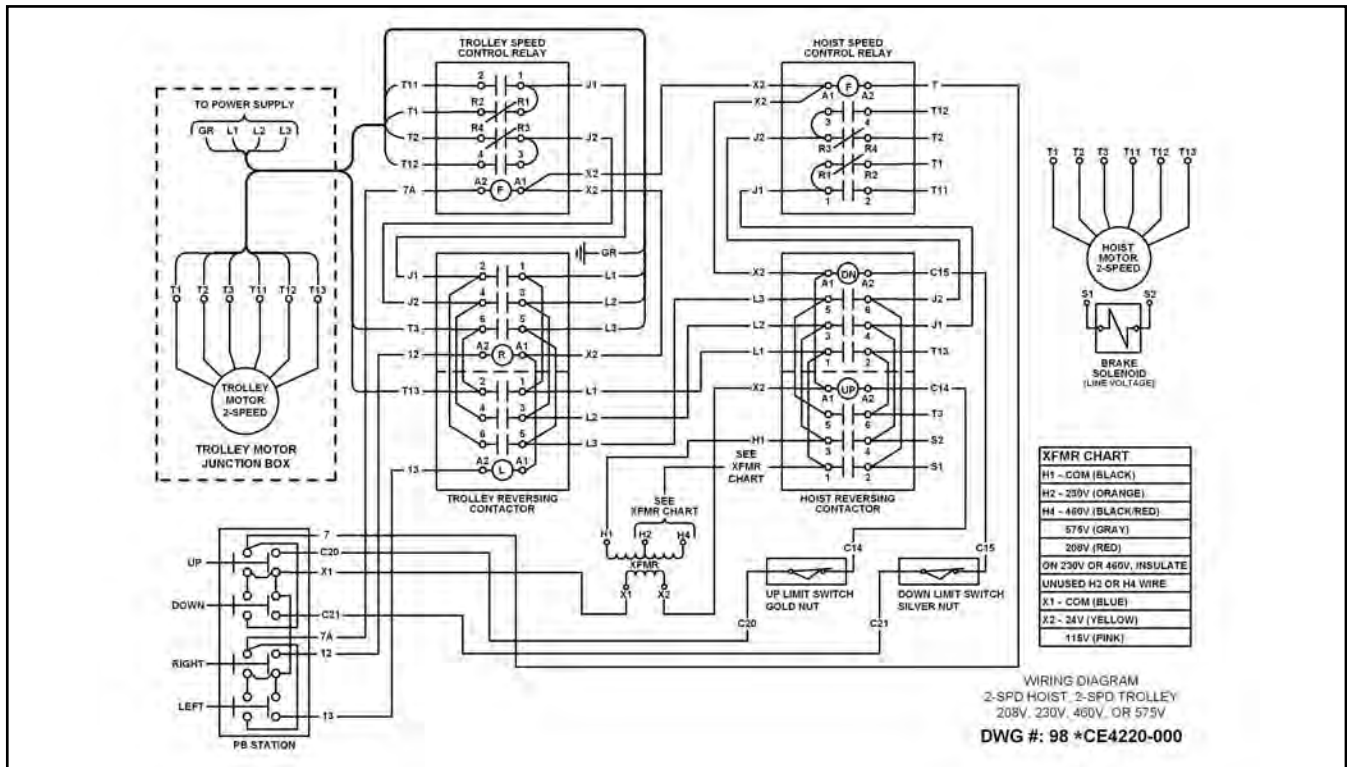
TO POWER SUPPLY
GR L1 L2 L3

T1 T2 T3 T11 T12 T13

TROLLEY MOTOR 2-SPEED

TROLLEY MOTOR JUNCTION BOX

TROLLEY SPEED CONTROL RELAY
T11 2 1 J1
T1 R2 R1
T2 R4 R3 J2
T12 4 3
7A A2 F A1 X2 X2

GR
J1 2 1 L1
J2 4 3 L2
T3 6 5 L3
12 A2 R A1 X2
T13 2 1 L1
4 3 L2
6 5 L3
13 A2 L A1

TROLLEY REVERSING CONTACTOR

HOIST SPEED CONTROL RELAY
X2 F T
X2 A1 A2 T12
3 4
J2 R3 R4 T2
T1
R1 R2
J1 1 2 T11

X2 DN C15
A1 A2
L3 5 6 J2
L2 3 4 J1
L1 1 2 T13
X2 UP C14
A1 A2
5 6 T3
H1 3 4 S2
1 2 S1

HOIST REVERSING CONTACTOR

SEE XFMR CHART
SEE XFMR CHART
H1 H2 H4
XFMR
X1 X2

T1 T2 T3 T11 T12 T13
HOIST MOTOR 2-SPEED
S1 S2
BRAKE SOLENOID (LINE VOLTAGE)

| XFMR CHART |
|---|
| H1 - COM (BLACK) |
| H2 - 230V (ORANGE) |
| H4 - 460V (BLACK/RED) |
| 575V (GRAY) |
| 208V (RED) |
| ON 230V OR 460V, INSULATE |
| UNUSED H2 OR H4 WIRE |
| X1 - COM (BLUE) |
| X2 - 24V (YELLOW) |
| 115V (PINK) |

UP
DOWN
RIGHT
LEFT
7
C20
X1
C21
7A
12
13
PB STATION

C14
UP LIMIT SWITCH GOLD NUT
C20
C15
DOWN LIMIT SWITCH SILVER NUT
C21

WIRING DIAGRAM
2-SPD HOIST, 2-SPD TROLLEY
208V, 230V, 460V, OR 575V
DWG #: 98 *CE4220-000